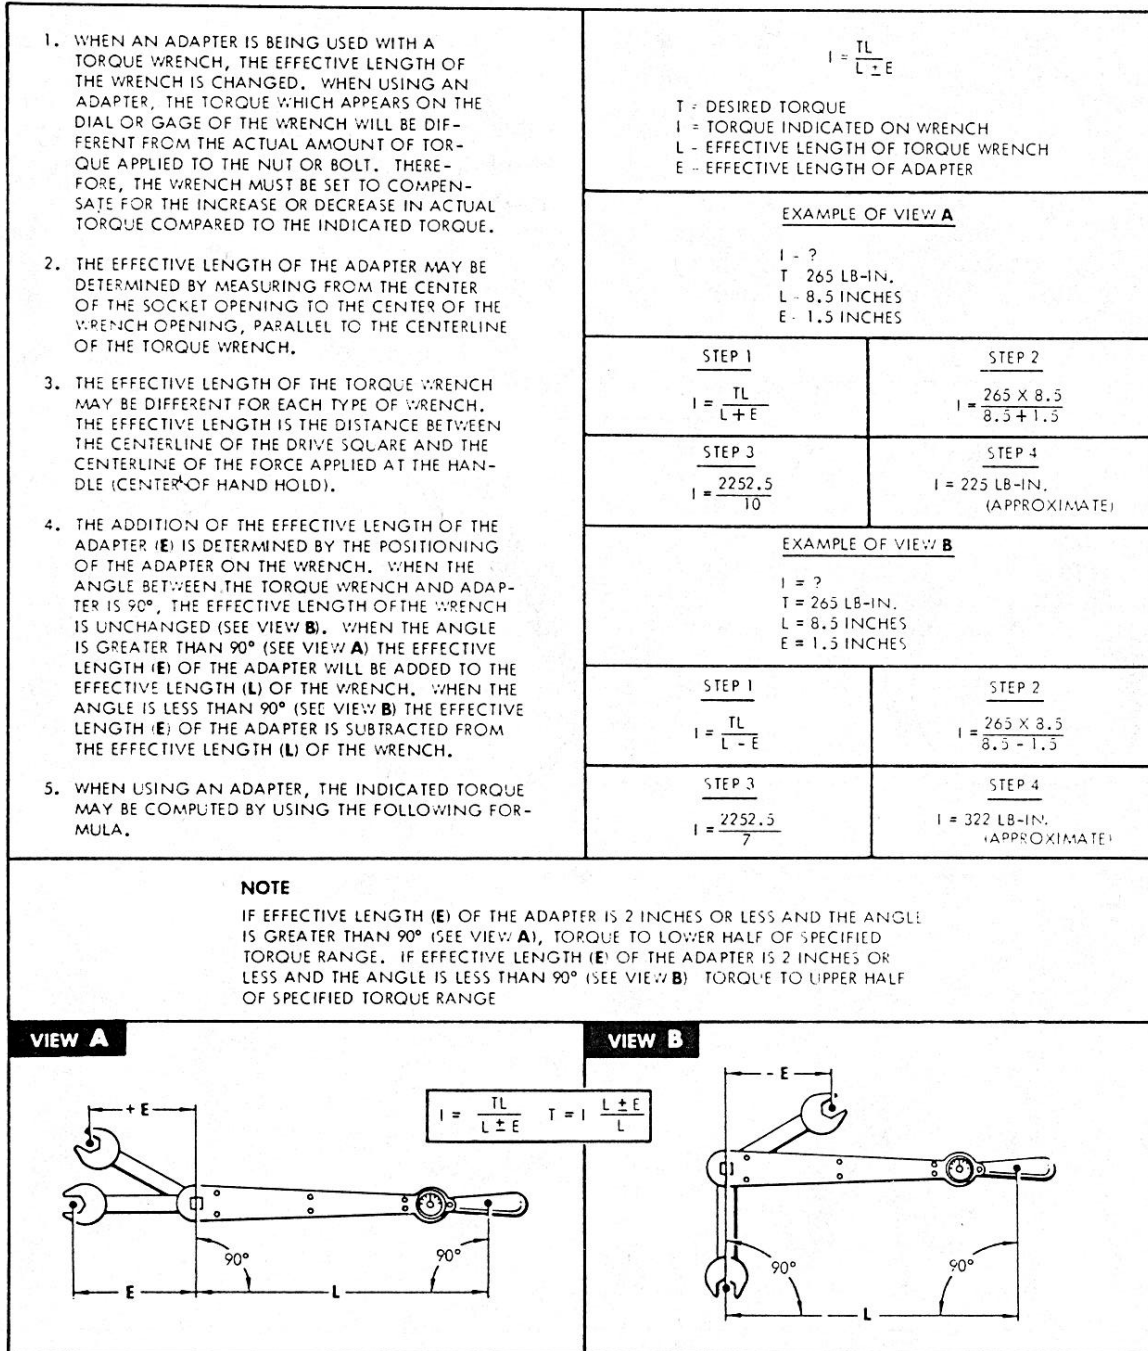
1. WHEN AN ADAPTER IS BEING USED WITH A TORQUE WRENCH, THE EFFECTIVE LENGTH OF THE WRENCH IS CHANGED. WHEN USING AN ADAPTER, THE TORQUE WHICH APPEARS ON THE DIAL OR GAGE OF THE WRENCH WILL BE DIFFERENT FROM THE ACTUAL AMOUNT OF TORQUE APPLIED TO THE NUT OR BOLT. THEREFORE, THE WRENCH MUST BE SET TO COMPENSATE FOR THE INCREASE OR DECREASE IN ACTUAL TORQUE COMPARED TO THE INDICATED TORQUE.

2. THE EFFECTIVE LENGTH OF THE ADAPTER MAY BE DETERMINED BY MEASURING FROM THE CENTER OF THE SOCKET OPENING TO THE CENTER OF THE WRENCH OPENING, PARALLEL TO THE CENTERLINE OF THE TORQUE WRENCH.

3. THE EFFECTIVE LENGTH OF THE TORQUE WRENCH MAY BE DIFFERENT FOR EACH TYPE OF WRENCH. THE EFFECTIVE LENGTH IS THE DISTANCE BETWEEN THE CENTERLINE OF THE DRIVE SQUARE AND THE CENTERLINE OF THE FORCE APPLIED AT THE HANDLE (CENTER OF HAND HOLD).

4. THE ADDITION OF THE EFFECTIVE LENGTH OF THE ADAPTER (E) IS DETERMINED BY THE POSITIONING OF THE ADAPTER ON THE WRENCH. WHEN THE ANGLE BETWEEN THE TORQUE WRENCH AND ADAPTER IS 90°, THE EFFECTIVE LENGTH OFTHE WRENCH IS UNCHANGED (SEE VIEW B). WHEN THE ANGLE IS GREATER THAN 90° (SEE VIEW A) THE EFFECTIVE LENGTH (E) OF THE ADAPTER WILL BE ADDED TO THE EFFECTIVE LENGTH (L) OF THE WRENCH. WHEN THE ANGLE IS LESS THAN 90° (SEE VIEW B) THE EFFECTIVE LENGTH (E) OF THE ADAPTER IS SUBTRACTED FROM THE EFFECTIVE LENGTH (L) OF THE WRENCH.

5. WHEN USING AN ADAPTER, THE INDICATED TORQUE MAY BE COMPUTED BY USING THE FOLLOWING FORMULA.

$I = \frac{TL}{L \pm E}$

T = DESIRED TORQUE
I = TORQUE INDICATED ON WRENCH
L - EFFECTIVE LENGTH OF TORQUE WRENCH
E - EFFECTIVE LENGTH OF ADAPTER

EXAMPLE OF VIEW A

I - ?
T 265 LB-IN.
L - 8.5 INCHES
E - 1.5 INCHES

| STEP 1 | STEP 2 |
|---|---|
| $I = \frac{TL}{L+E}$ | $I = \frac{265 \times 8.5}{8.5+1.5}$ |
| STEP 3 | STEP 4 |
| $I = \frac{2252.5}{10}$ | I = 225 LB-IN. (APPROXIMATE) |

EXAMPLE OF VIEW B

I = ?
T = 265 LB-IN.
L = 8.5 INCHES
E = 1.5 INCHES

| STEP 1 | STEP 2 |
|---|---|
| $I = \frac{TL}{L-E}$ | $I = \frac{265 \times 8.5}{8.5-1.5}$ |
| STEP 3 | STEP 4 |
| $I = \frac{2252.5}{7}$ | I = 322 LB-IN. (APPROXIMATE) |

NOTE
IF EFFECTIVE LENGTH (E) OF THE ADAPTER IS 2 INCHES OR LESS AND THE ANGLE IS GREATER THAN 90° (SEE VIEW A), TORQUE TO LOWER HALF OF SPECIFIED TORQUE RANGE. IF EFFECTIVE LENGTH (E) OF THE ADAPTER IS 2 INCHES OR LESS AND THE ANGLE IS LESS THAN 90° (SEE VIEW B) TORQUE TO UPPER HALF OF SPECIFIED TORQUE RANGE

VIEW A

+ E
$I = \frac{TL}{L \pm E}$ $T = I \frac{L \pm E}{L}$
90°
90°
E
L

VIEW B

- E
90°
90°
L